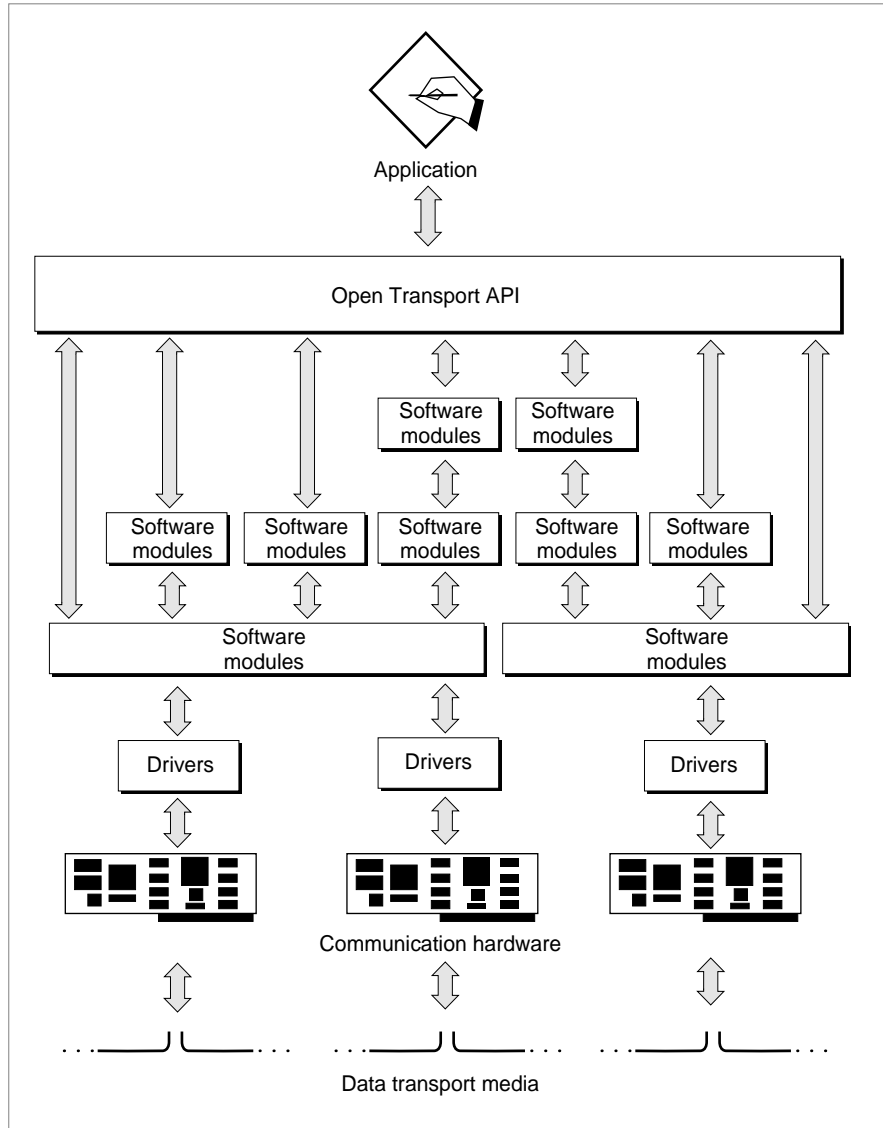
Application

Open Transport API

Software modules

Software modules

Software modules

Software modules

Software modules

Software modules

Software modules

Software modules

Software modules

Drivers

Drivers

Drivers

Communication hardware

Data transport media